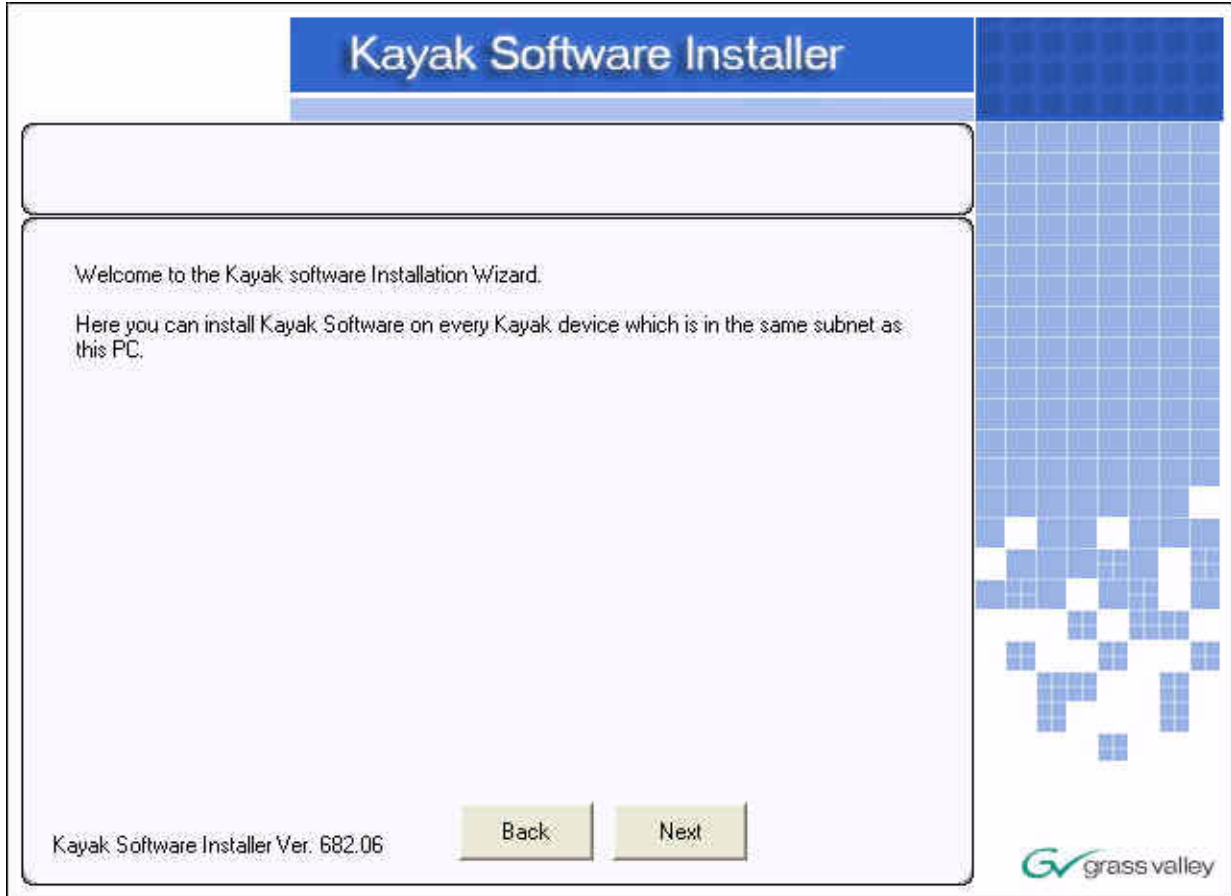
Kayak Software Installer

Welcome to the Kayak software Installation Wizard.

Here you can install Kayak Software on every Kayak device which is in the same subnet as this PC.

Kayak Software Installer Ver. 682.06

Back

Next

GV grass valley